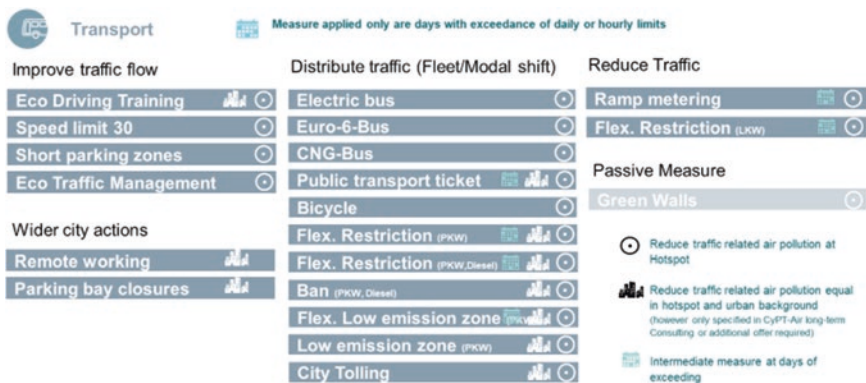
Transport

Measure applied only are days with exceedance of daily or hourly limits

Improve traffic flow

Eco Driving Training

Speed limit 30

Short parking zones

Eco Traffic Management

Wider city actions

Remote working

Parking bay closures

Distribute traffic (Fleet/Modal shift)

Electric bus

Euro-6-Bus

CNG-Bus

Public transport ticket

Bicycle

Flex. Restriction (PKW)

Flex. Restriction (PKW,Diesel)

Ban (PKW, Diesel)

Flex. Low emission zone (PKW)

Low emission zone (PKW)

City Tolling

Reduce Traffic

Ramp metering

Flex. Restriction (LKW)

Passive Measure

Green Walls

Reduce traffic related air pollution at Hotspot

Reduce traffic related air pollution equal in hotspot and urban background (however only specified in CyPT-Air long-term Consulting or additional offer required)

Intermediate measure at days of exceeding